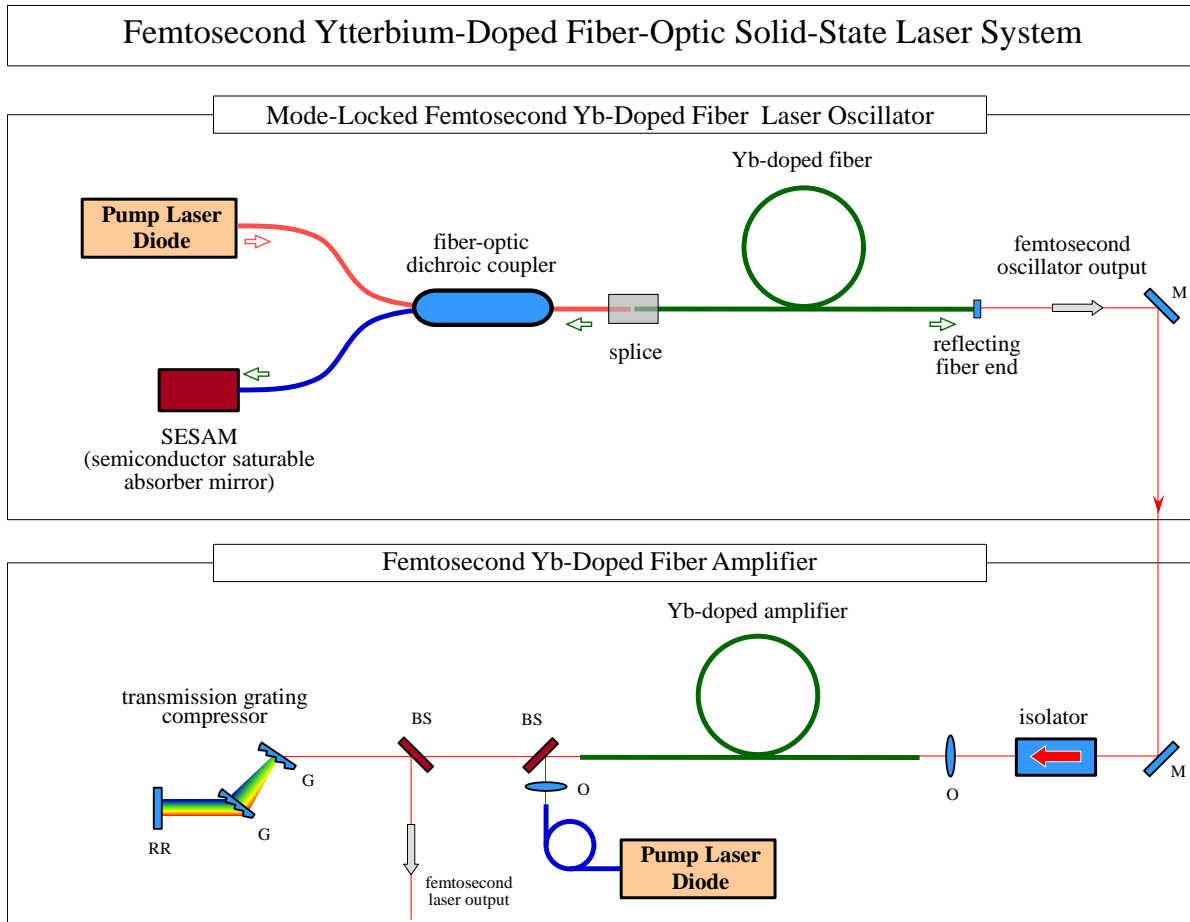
Femtosecond Ytterbium-Doped Fiber-Optic Solid-State Laser System

Mode-Locked Femtosecond Yb-Doped Fiber Laser Oscillator

Yb-doped fiber

Pump Laser Diode

fiber-optic dichroic coupler

femtosecond oscillator output

M

splice

reflecting fiber end

SESAM (semiconductor saturable absorber mirror)

Femtosecond Yb-Doped Fiber Amplifier

Yb-doped amplifier

transmission grating compressor

BS

BS

isolator

G

O

O

M

RR

G

Pump Laser Diode

femtosecond laser output